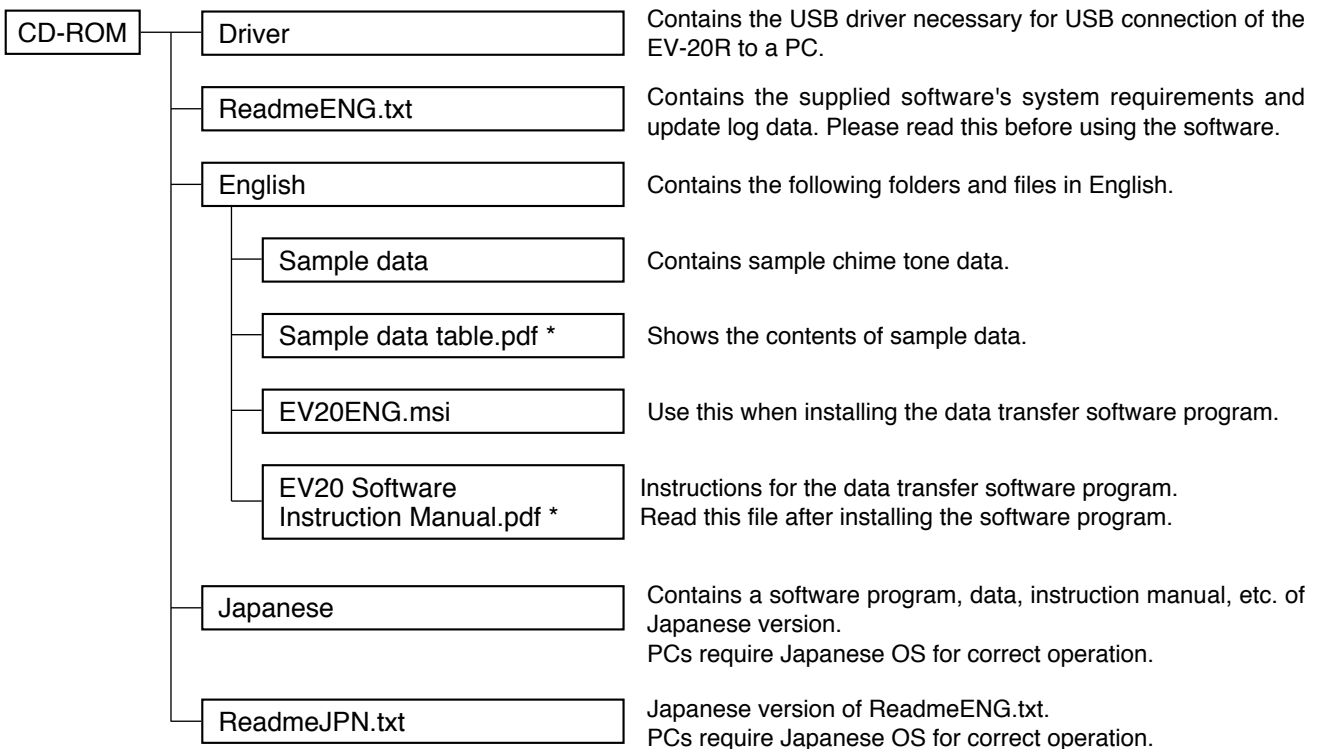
CD-ROM

Driver
Contains the USB driver necessary for USB connection of the EV-20R to a PC.

ReadmeENG.txt
Contains the supplied software's system requirements and update log data. Please read this before using the software.

English
Contains the following folders and files in English.

Sample data
Contains sample chime tone data.

Sample data table.pdf *
Shows the contents of sample data.

EV20ENG.msi
Use this when installing the data transfer software program.

EV20 Software Instruction Manual.pdf *
Instructions for the data transfer software program.
Read this file after installing the software program.

Japanese
Contains a software program, data, instruction manual, etc. of Japanese version.
PCs require Japanese OS for correct operation.

ReadmeJPN.txt
Japanese version of ReadmeENG.txt.
PCs require Japanese OS for correct operation.